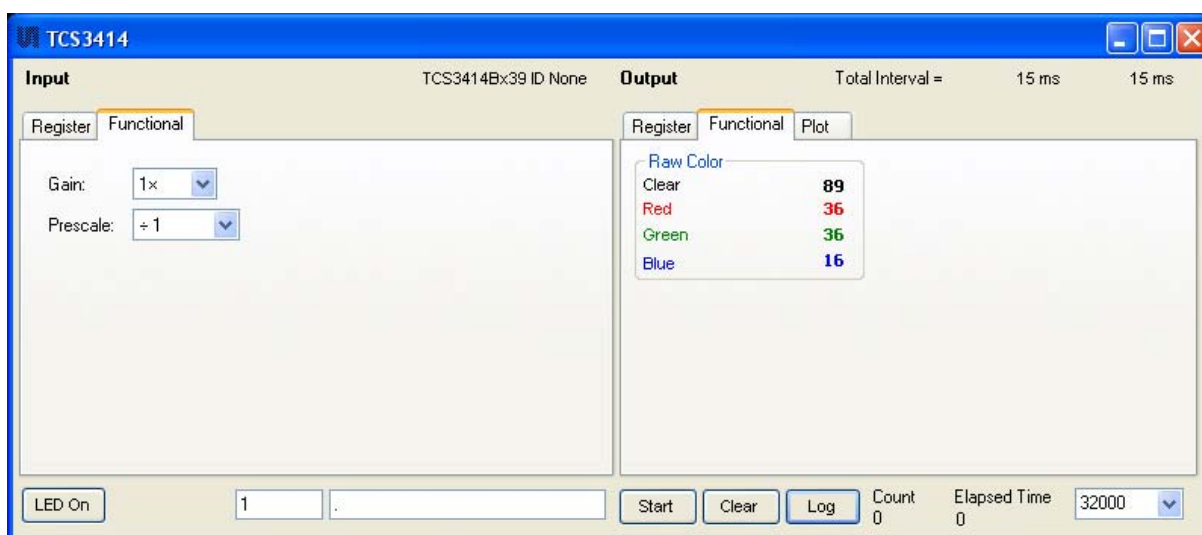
TCS3414

Input

TCS3414Bx39 ID None

Output

Total Interval =

15 ms

15 ms

Register

Functional

Gain:

1×

Prescale:

÷ 1

Register

Functional

Plot

Raw Color

| | |
|---|---|
| Clear | 89 |
| Red | 36 |
| Green | 36 |
| Blue | 16 |

LED On

1

.

Start

Clear

Log

Count
0

Elapsed Time
0

32000